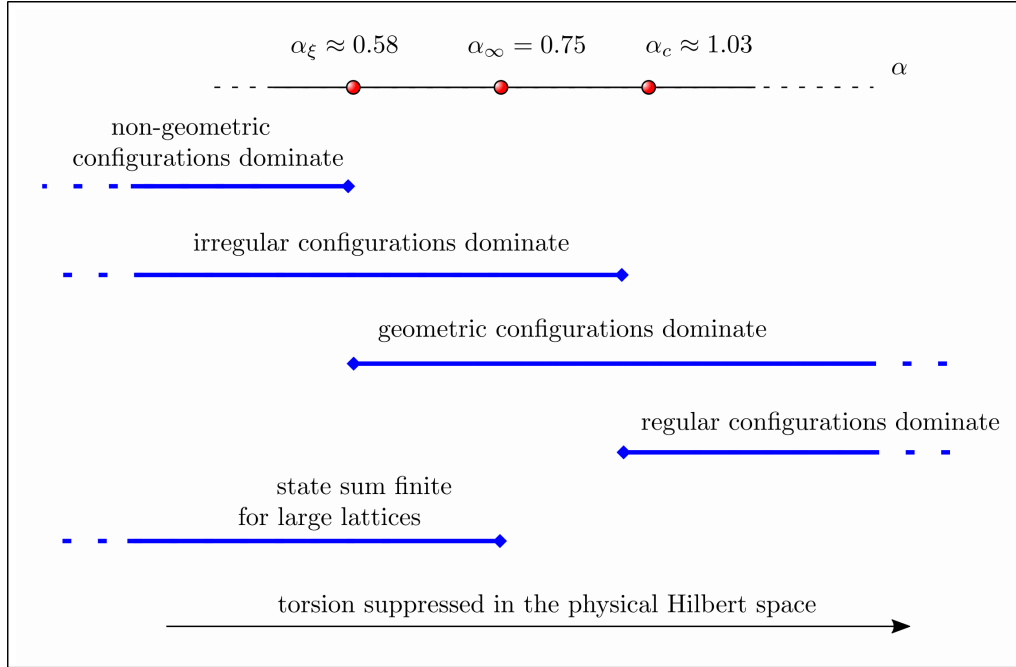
$\alpha_\xi \approx 0.58$ $\alpha_\infty = 0.75$ $\alpha_c \approx 1.03$ $\alpha$

non-geometric configurations dominate

irregular configurations dominate

geometric configurations dominate

regular configurations dominate

state sum finite for large lattices

torsion suppressed in the physical Hilbert space